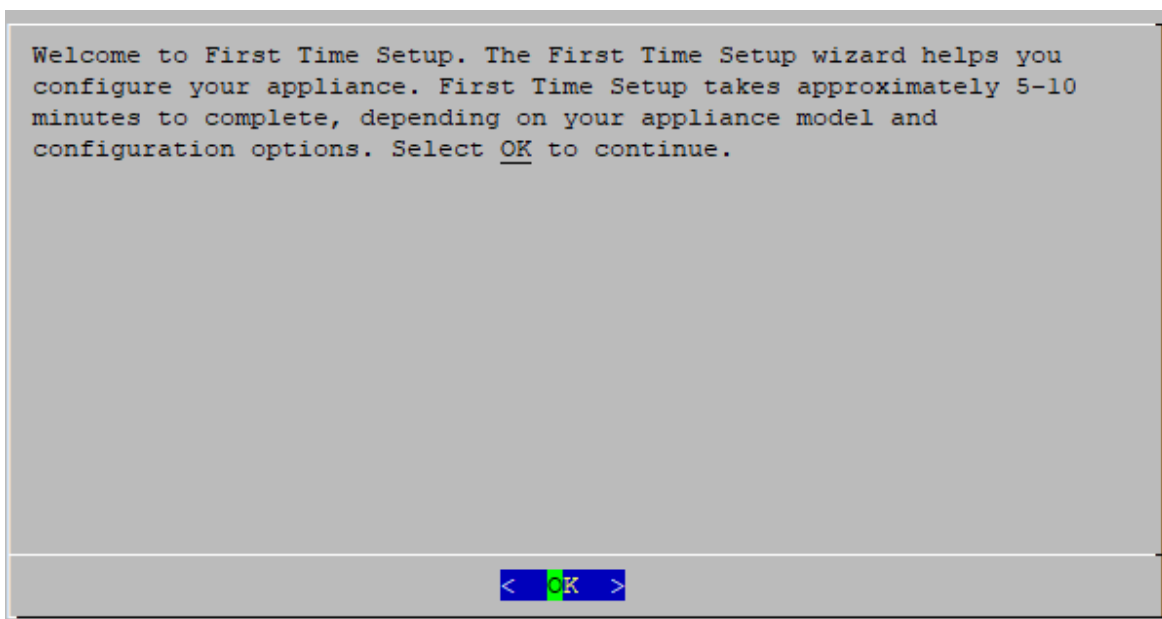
Welcome to First Time Setup. The First Time Setup wizard helps you configure your appliance. First Time Setup takes approximately 5-10 minutes to complete, depending on your appliance model and configuration options. Select OK to continue.

< OK >